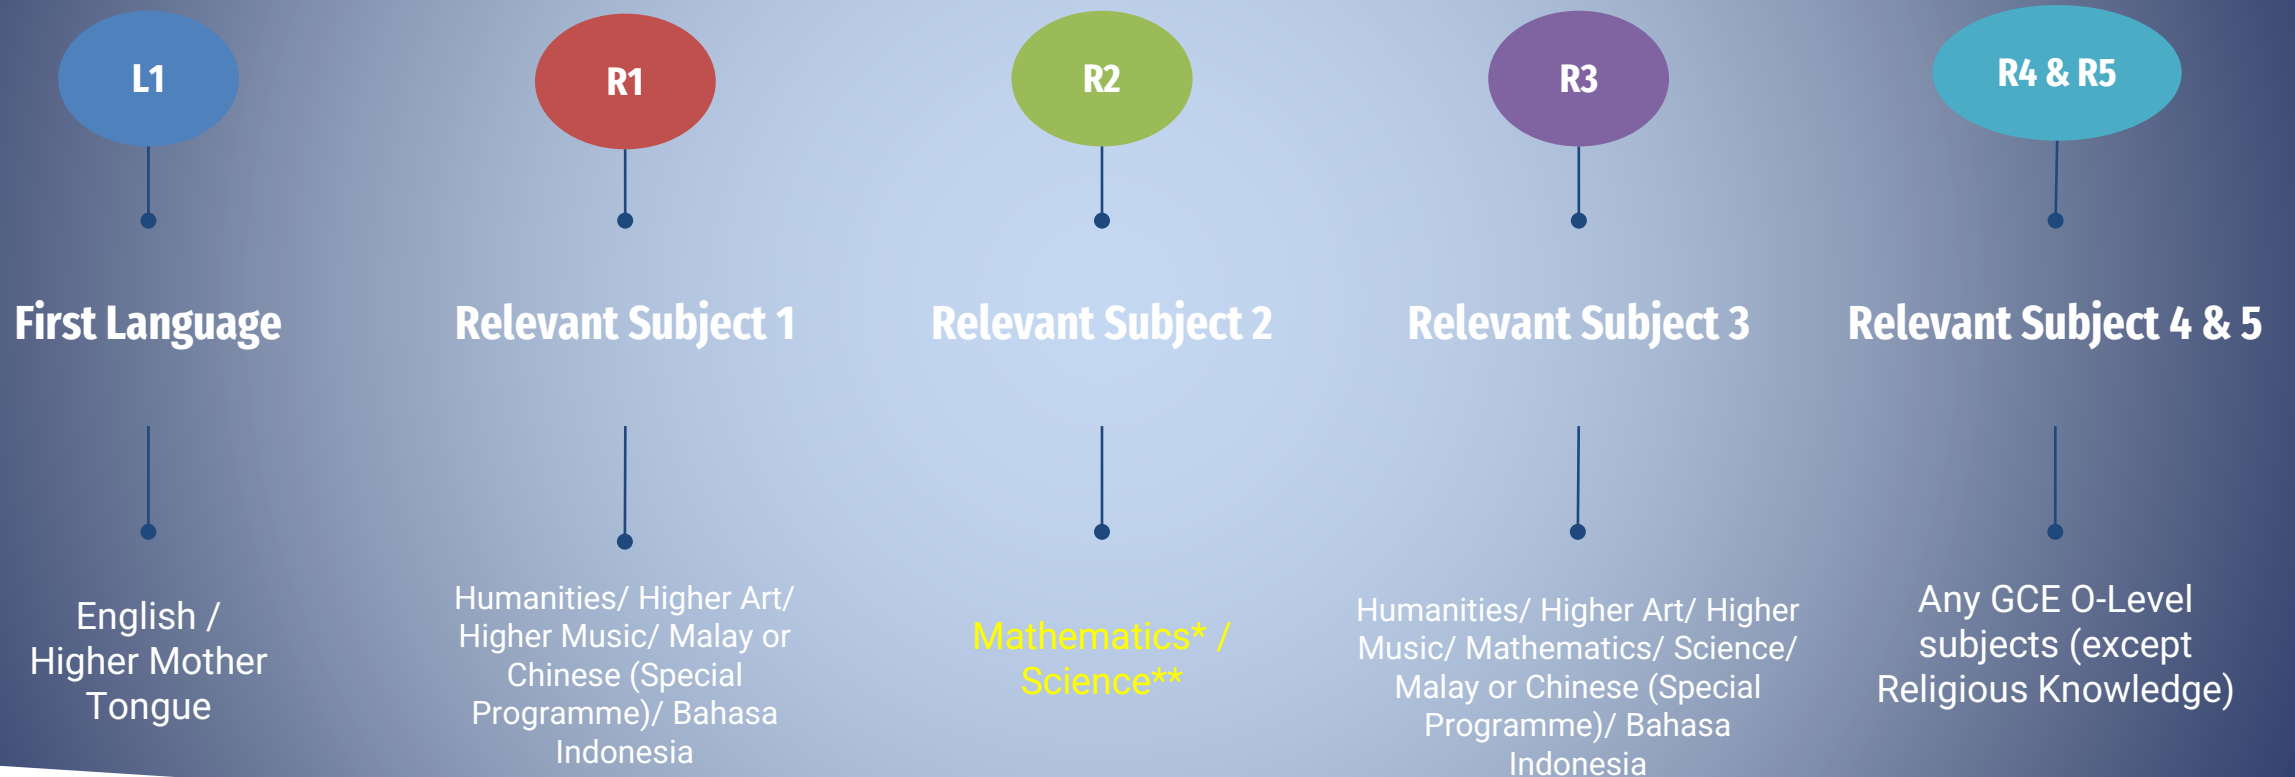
L1

First Language

English / Higher Mother Tongue

R1

Relevant Subject 1

Humanities/ Higher Art/ Higher Music/ Malay or Chinese (Special Programme)/ Bahasa Indonesia

R2

Relevant Subject 2

Mathematics* / Science**

R3

Relevant Subject 3

Humanities/ Higher Art/ Higher Music/ Mathematics/ Science/ Malay or Chinese (Special Programme)/ Bahasa Indonesia

R4 & R5

Relevant Subject 4 & 5

Any GCE O-Level subjects (except Religious Knowledge)